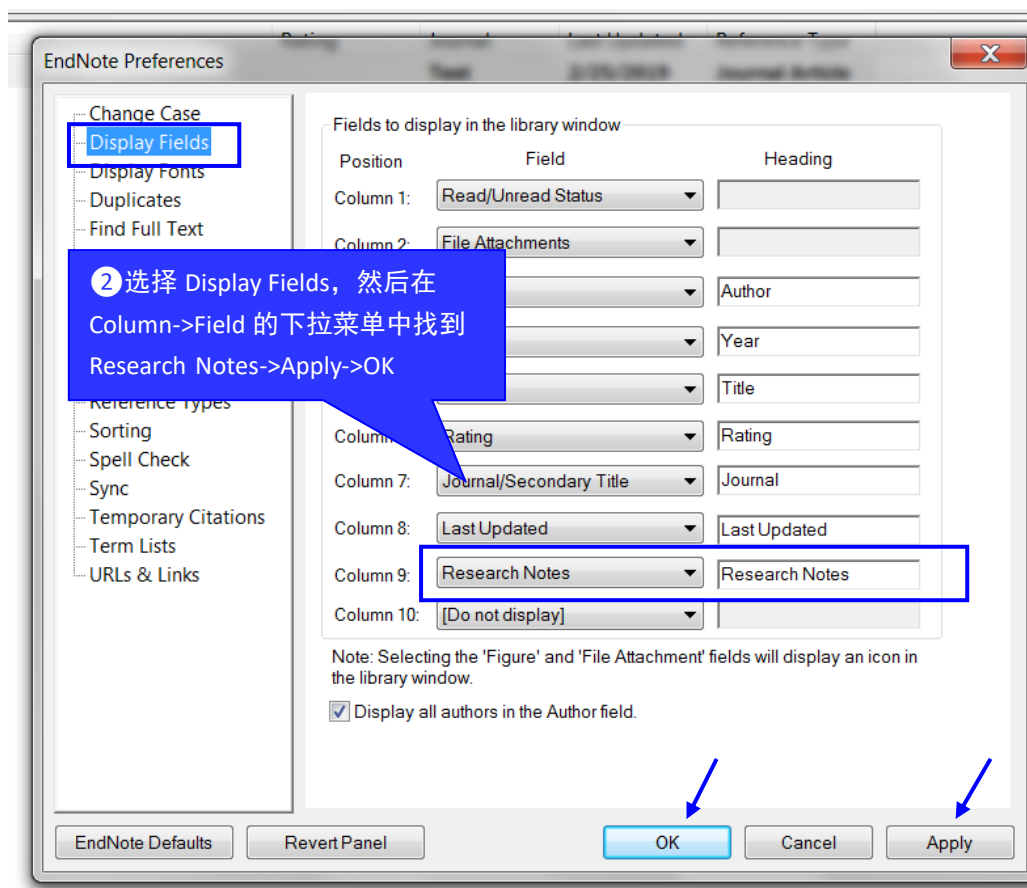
EndNote Preferences

Change Case
Display Fields
Display Fonts
Duplicates
Find Full Text

❷选择 Display Fields，然后在 Column->Field 的下拉菜单中找到 Research Notes->Apply->OK

Reference Types
Sorting
Spell Check
Sync
Temporary Citations
Term Lists
URLs & Links

Fields to display in the library window

| Position | Field | Heading |
|---|---|---|
| Column 1: | Read/Unread Status | |
| Column 2: | File Attachments | |
| | | Author |
| | | Year |
| | | Title |
| Column | Rating | Rating |
| Column 7: | Journal/Secondary Title | Journal |
| Column 8: | Last Updated | Last Updated |
| Column 9: | Research Notes | Research Notes |
| Column 10: | [Do not display] | |

Note: Selecting the 'Figure' and 'File Attachment' fields will display an icon in the library window.

Display all authors in the Author field.

EndNote Defaults
Revert Panel
OK
Cancel
Apply